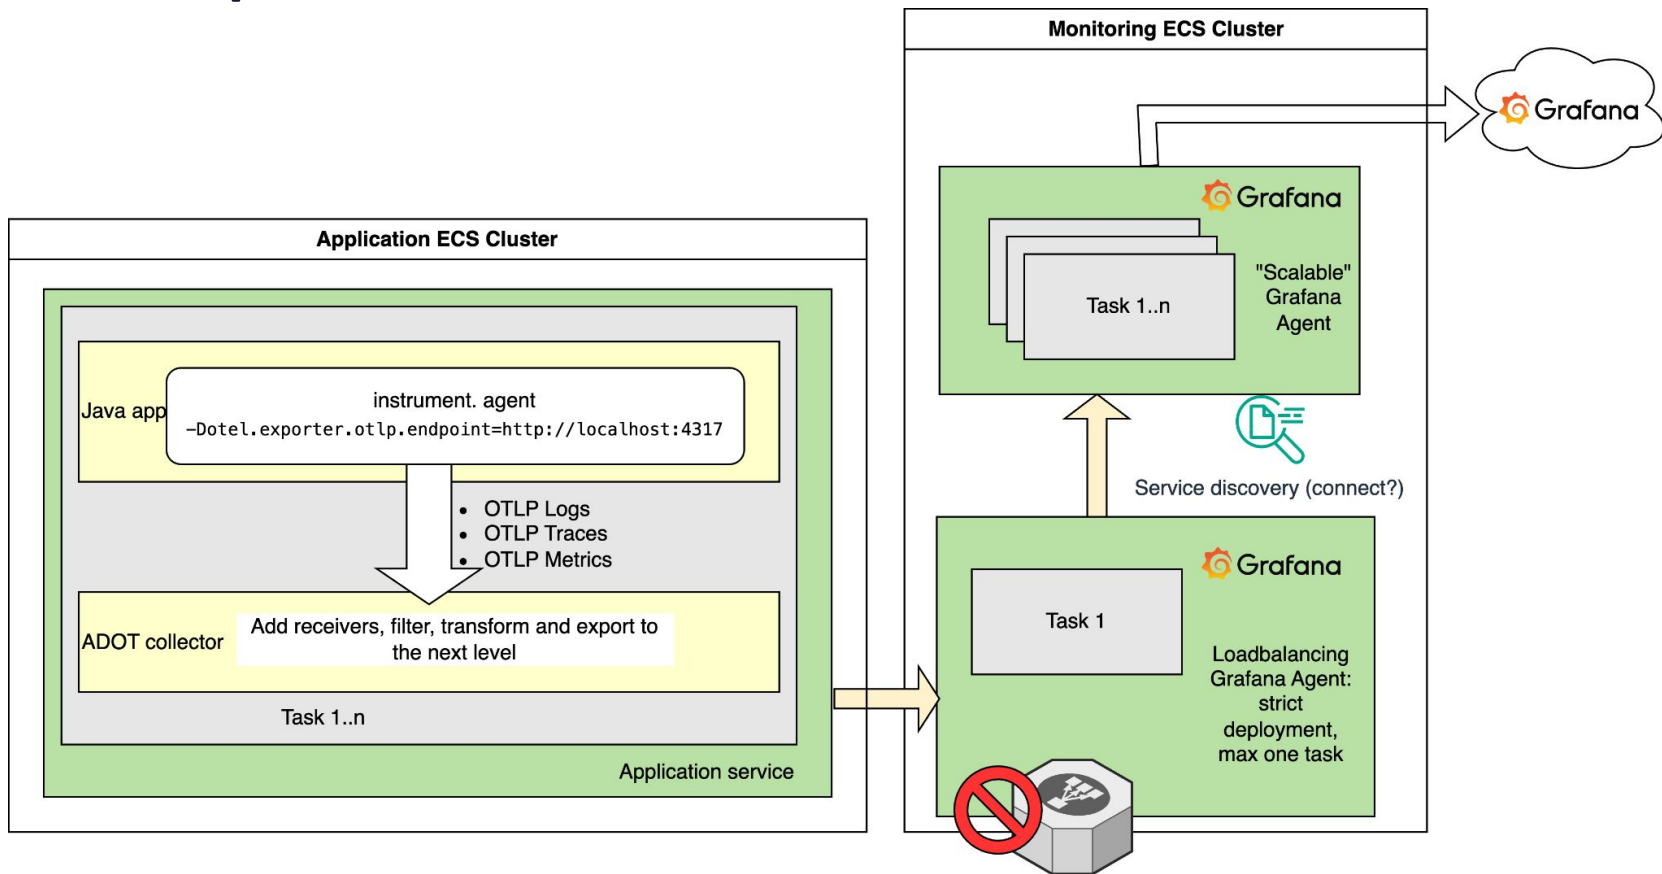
Monitoring ECS Cluster

Grafana

Grafana

Task 1..n

"Scalable" Grafana Agent

Service discovery (connect?)

Application ECS Cluster

Java app

instrument. agent
-Dotel.exporter.otlp.endpoint=http://localhost:4317

- OTLP Logs
- OTLP Traces
- OTLP Metrics

ADOT collector

Add receivers, filter, transform and export to the next level

Task 1..n

Application service

Grafana

Task 1

Loadbalancing Grafana Agent: strict deployment, max one task